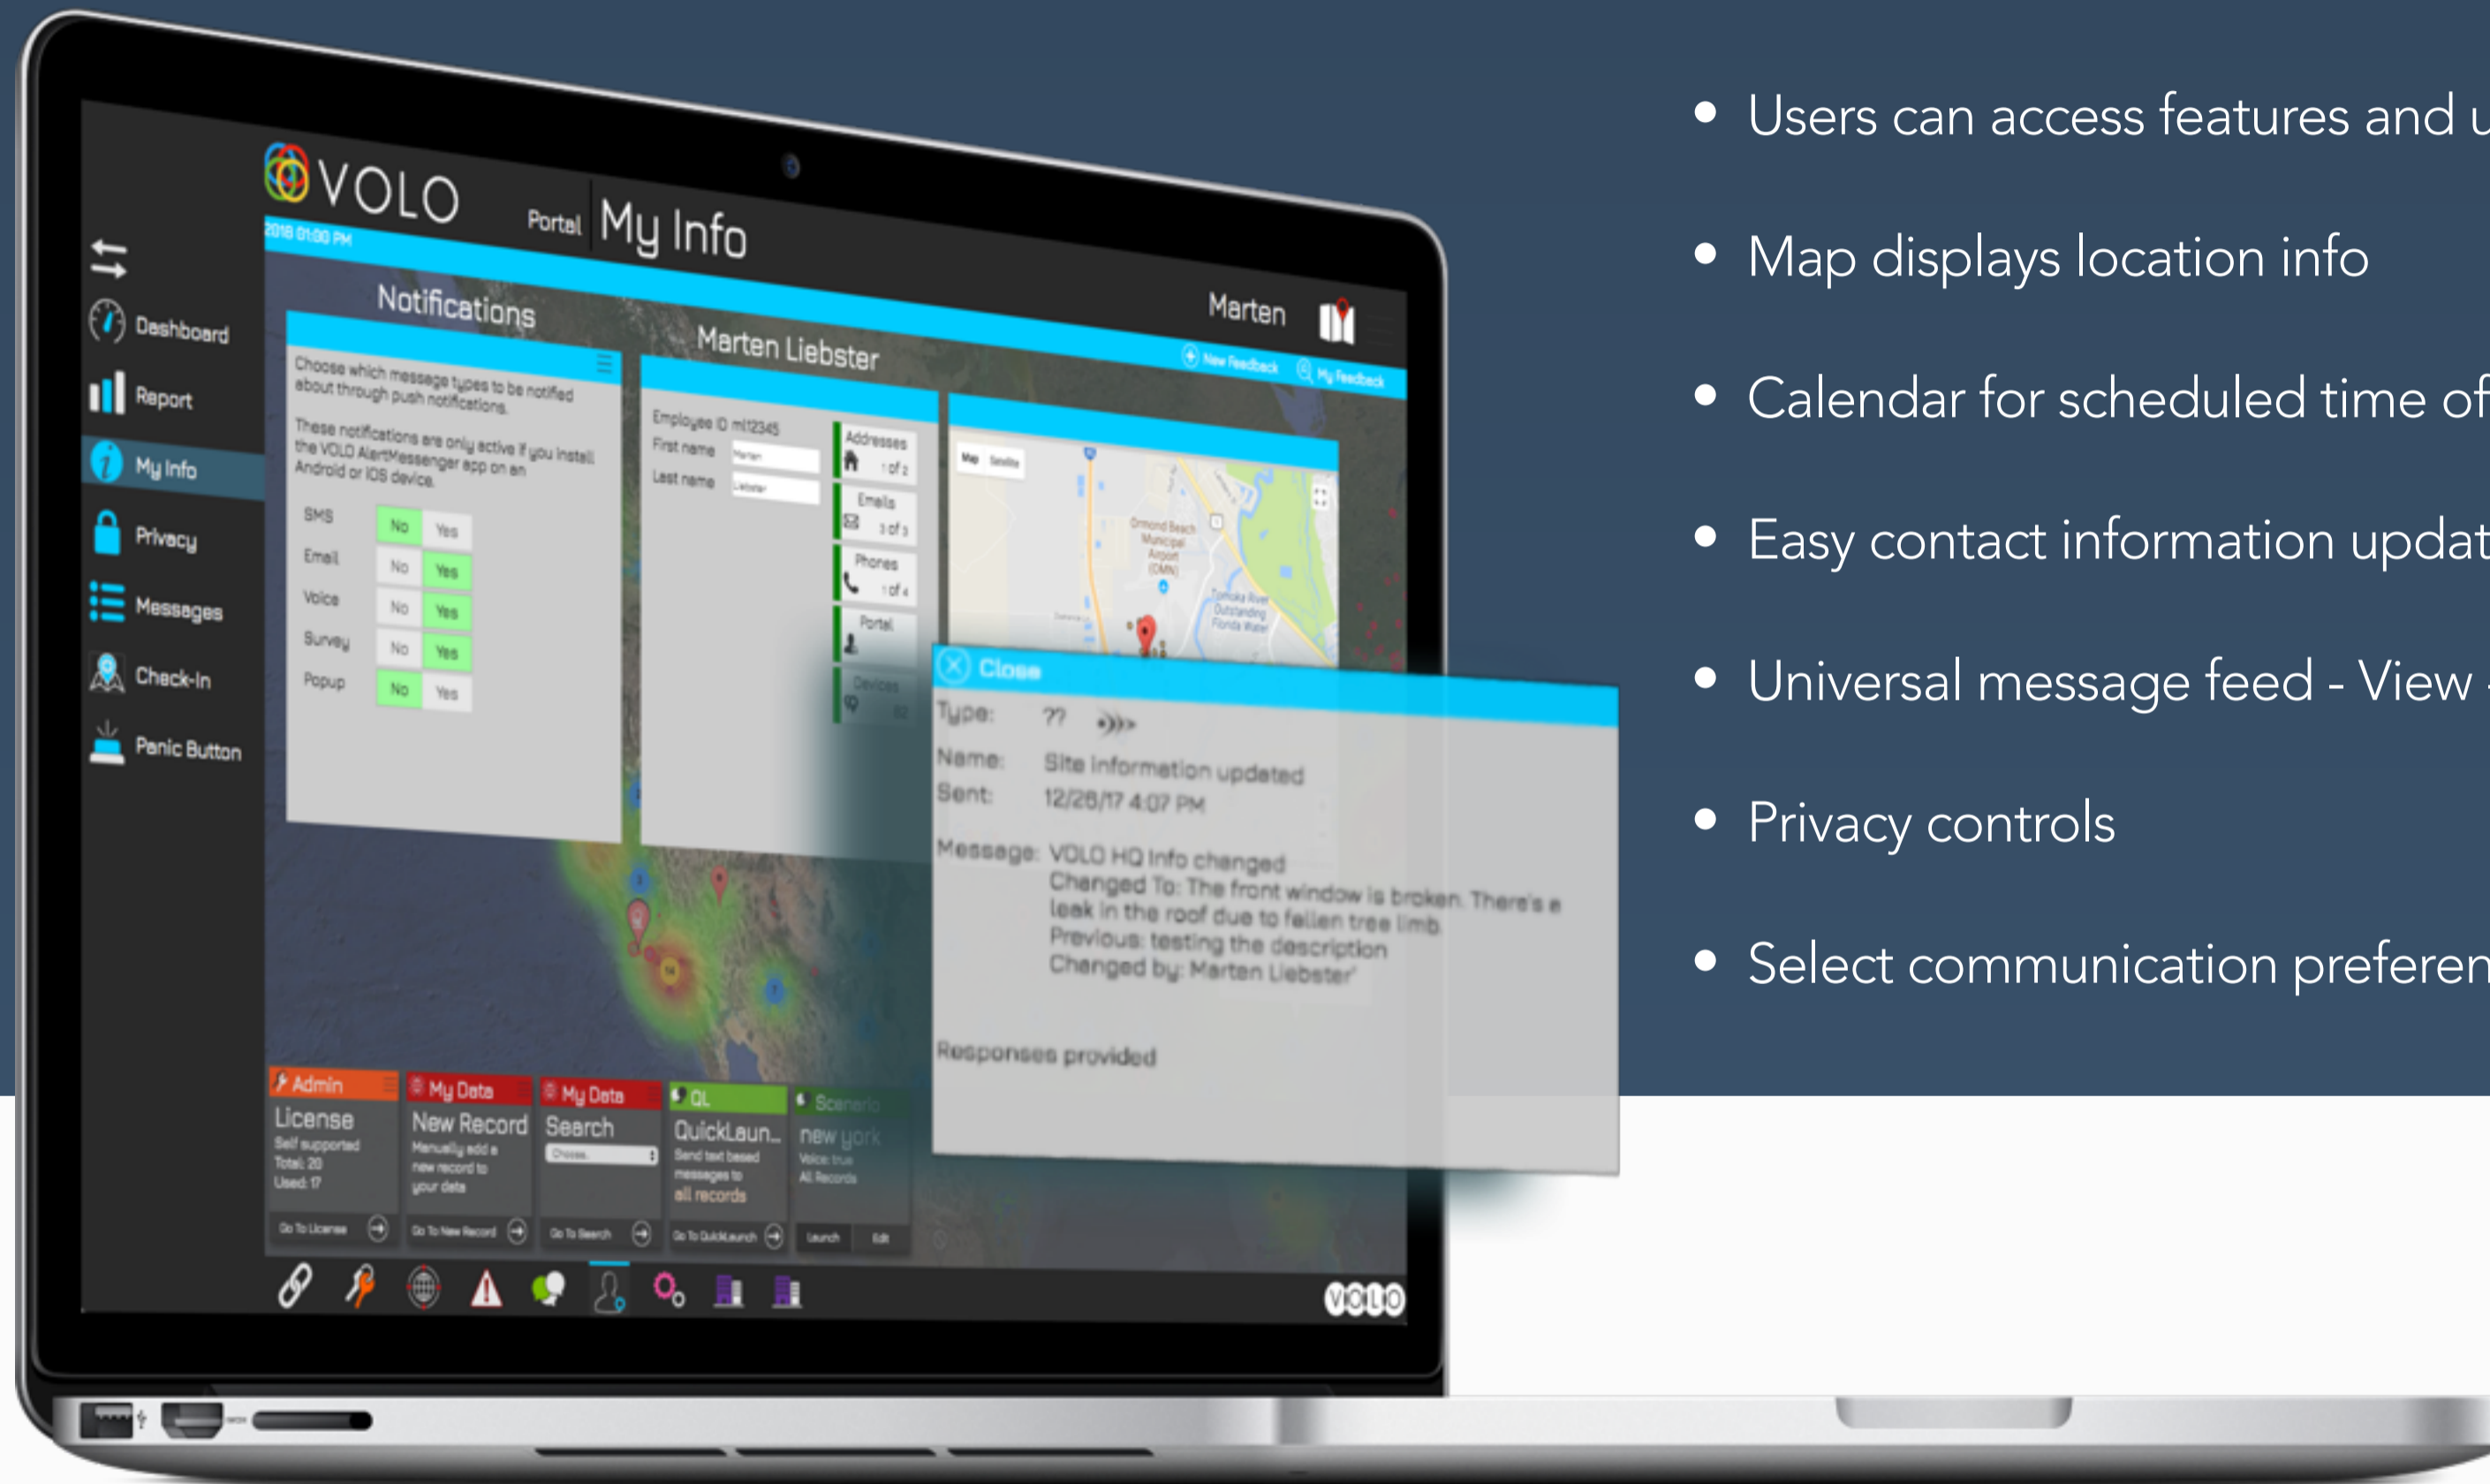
VOLO Portal My Info
2018 01:00 PM
Marten

Dashboard
Report
My Info
Privacy
Messages
Check-In
Panic Button

Notifications
Choose which message types to be notified about through push notifications.
These notifications are only active if you install the VOLO AlertMessenger app on an Android or IOS device.

| | | |
|---|---|---|
| SMS | No | Yes |
| Email | No | Yes |
| Voice | No | Yes |
| Survey | No | Yes |
| Popup | No | Yes |

Marten Liebster
New Feedback My Feedback
Employee ID ml12345
First name Marten
Last name Liebster
Addresses 1 of 2
Emails 3 of 3
Phones 1 of 4
Portal
Devices

Map Satellite

Close
Type: ??
Name: Site information updated
Sent: 12/26/17 4:07 PM
Message: VOLO HQ Info changed
Changed To: The front window is broken. There's a leak in the roof due to fallen tree limb
Previous: testing the description
Changed by: Marten Liebster'
Responses provided

Admin
License
Self supported
Total: 20
Used: 17
Go To License

My Data
New Record
Manually add a new record to your data
Go To New Record

My Data
Search
Choose...
Go To Search

QL
QuickLaun...
Send text based messages to all records
Go To QuickLaunch

Scenario
new york
Voice: true
All Records
Launch Edit

VOLO

• Users can access features and u
• Map displays location info
• Calendar for scheduled time of
• Easy contact information updat
• Universal message feed - View
• Privacy controls
• Select communication preferen